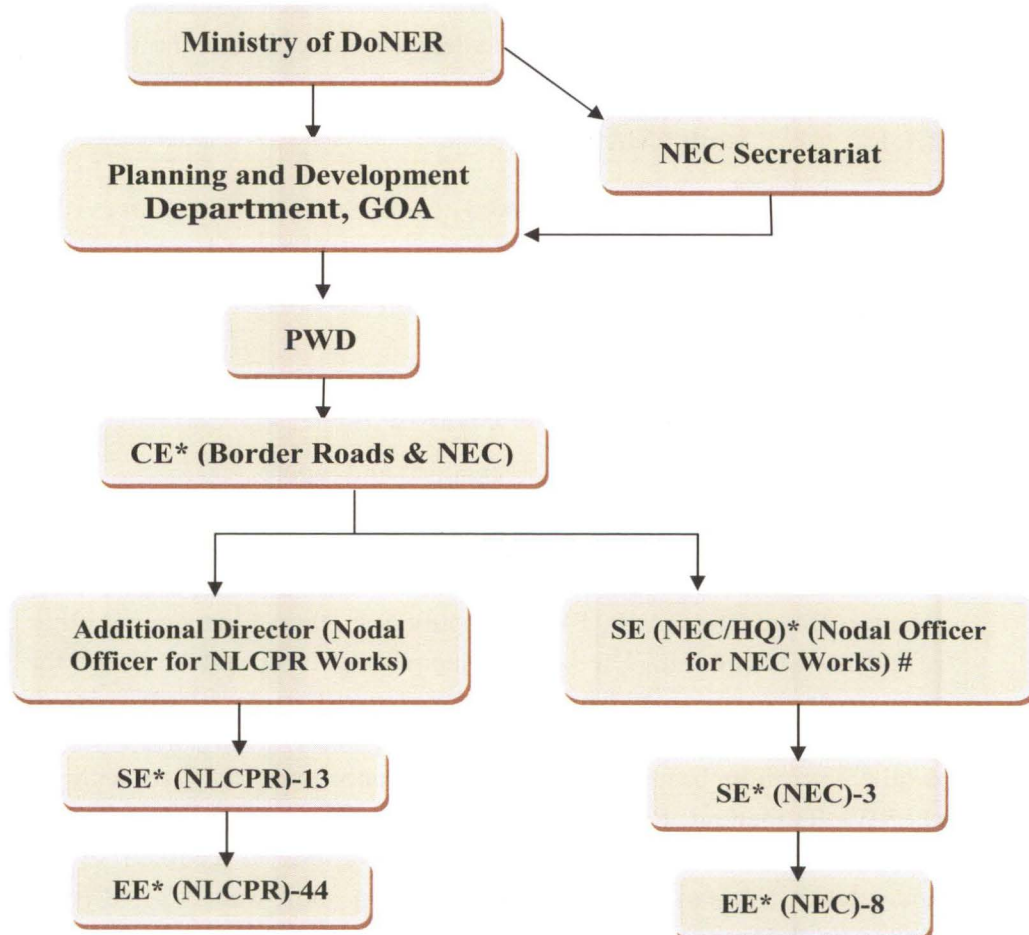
Ministry of DoNER

NEC Secretariat

Planning and Development Department, GOA

PWD

CE* (Border Roads & NEC)

Additional Director (Nodal Officer for NLCPR Works)

SE (NEC/HQ)* (Nodal Officer for NEC Works) #

SE* (NLCPR)-13

EE* (NLCPR)-44

SE* (NEC)-3

EE* (NEC)-8